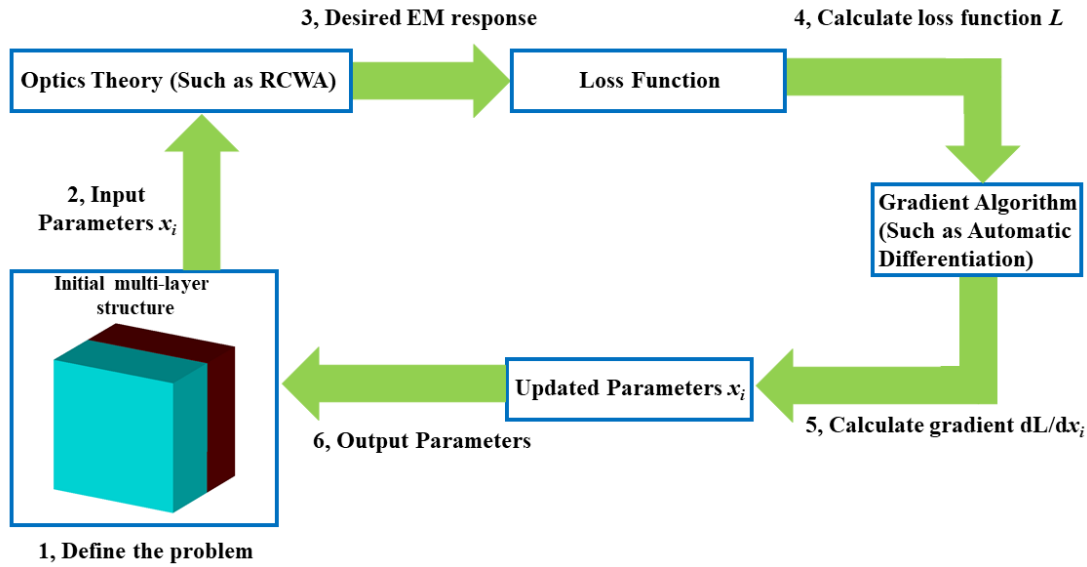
3, Desired EM response

4, Calculate loss function $L$

Optics Theory (Such as RCWA)

Loss Function

2, Input Parameters $x_i$

Gradient Algorithm (Such as Automatic Differentiation)

Initial multi-layer structure

Updated Parameters $x_i$

6, Output Parameters

5, Calculate gradient $dL/dx_i$

1, Define the problem